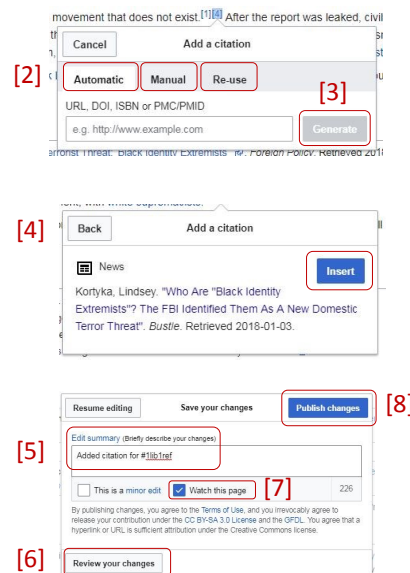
movement that does not exist.[1][4] After the report was leaked, civil

Cancel

Add a citation

[2]

Automatic

Manual

Re-use

[3]

URL, DOI, ISBN or PMC/PMID

e.g. http://www.example.com

Generate

errorist Threat: Black Identity Extremists". Foreign Policy. Retrieved 2018

[4]

Back

Add a citation

News

Insert

Kortyka, Lindsey. "Who Are "Black Identity Extremists"? The FBI Identified Them As A New Domestic Terror Threat". Bustle. Retrieved 2018-01-03.

Resume editing

Save your changes

Publish changes

[8]

[5]

Edit summary (Briefly describe your changes)

Added citation for #1lib1ref

This is a minor edit

Watch this page

[7]

226

By publishing changes, you agree to the Terms of Use, and you irrevocably agree to release your contribution under the CC BY-SA 3.0 License and the GFDL. You agree that a hyperlink or URL is sufficient attribution under the Creative Commons license.

[6]

Review your changes